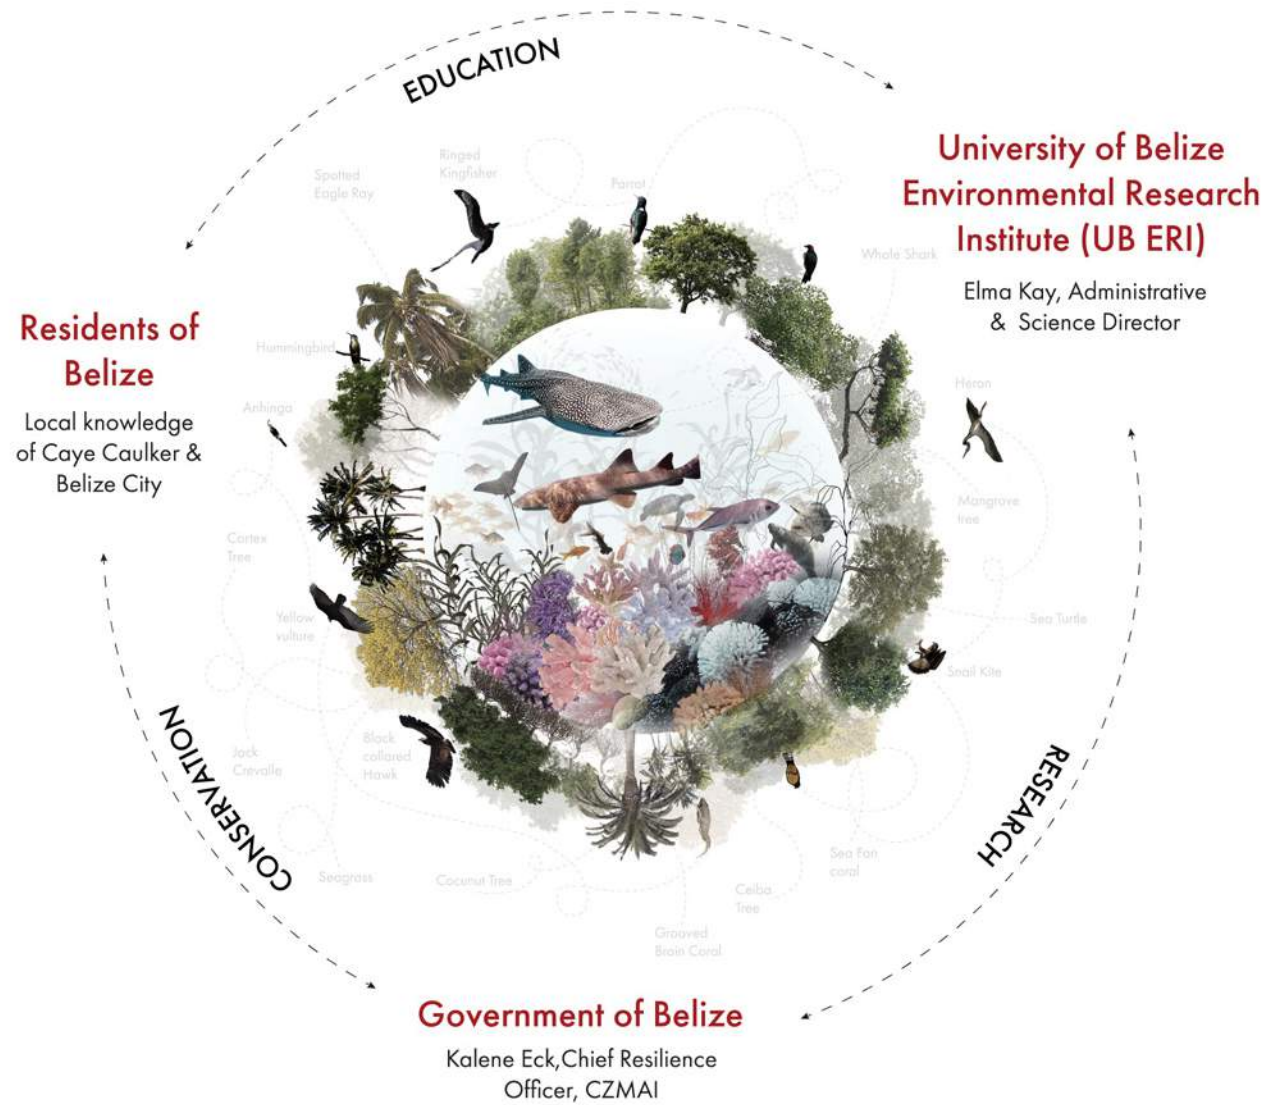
EDUCATION

University of Belize Environmental Research Institute (UB ERI)

Elma Kay, Administrative & Science Director

Residents of Belize

Local knowledge of Caye Caulker & Belize City

Spotted Eagle Ray

Ringed Kingfisher

Parrot

Whale Shark

Hummingbird

Anhinga

Heron

Mangrove tree

Cortex Tree

Yellow vulture

Sea Turtle

Snail Kite

Jack Crevalle

Black collared Hawk

Seagrass

Coconut Tree

Sea Fan coral

Ceiba Tree

Grooved Brain Coral

CONSERVATION

RESEARCH

Government of Belize

Kalene Eck,Chief Resilience Officer, CZMAI